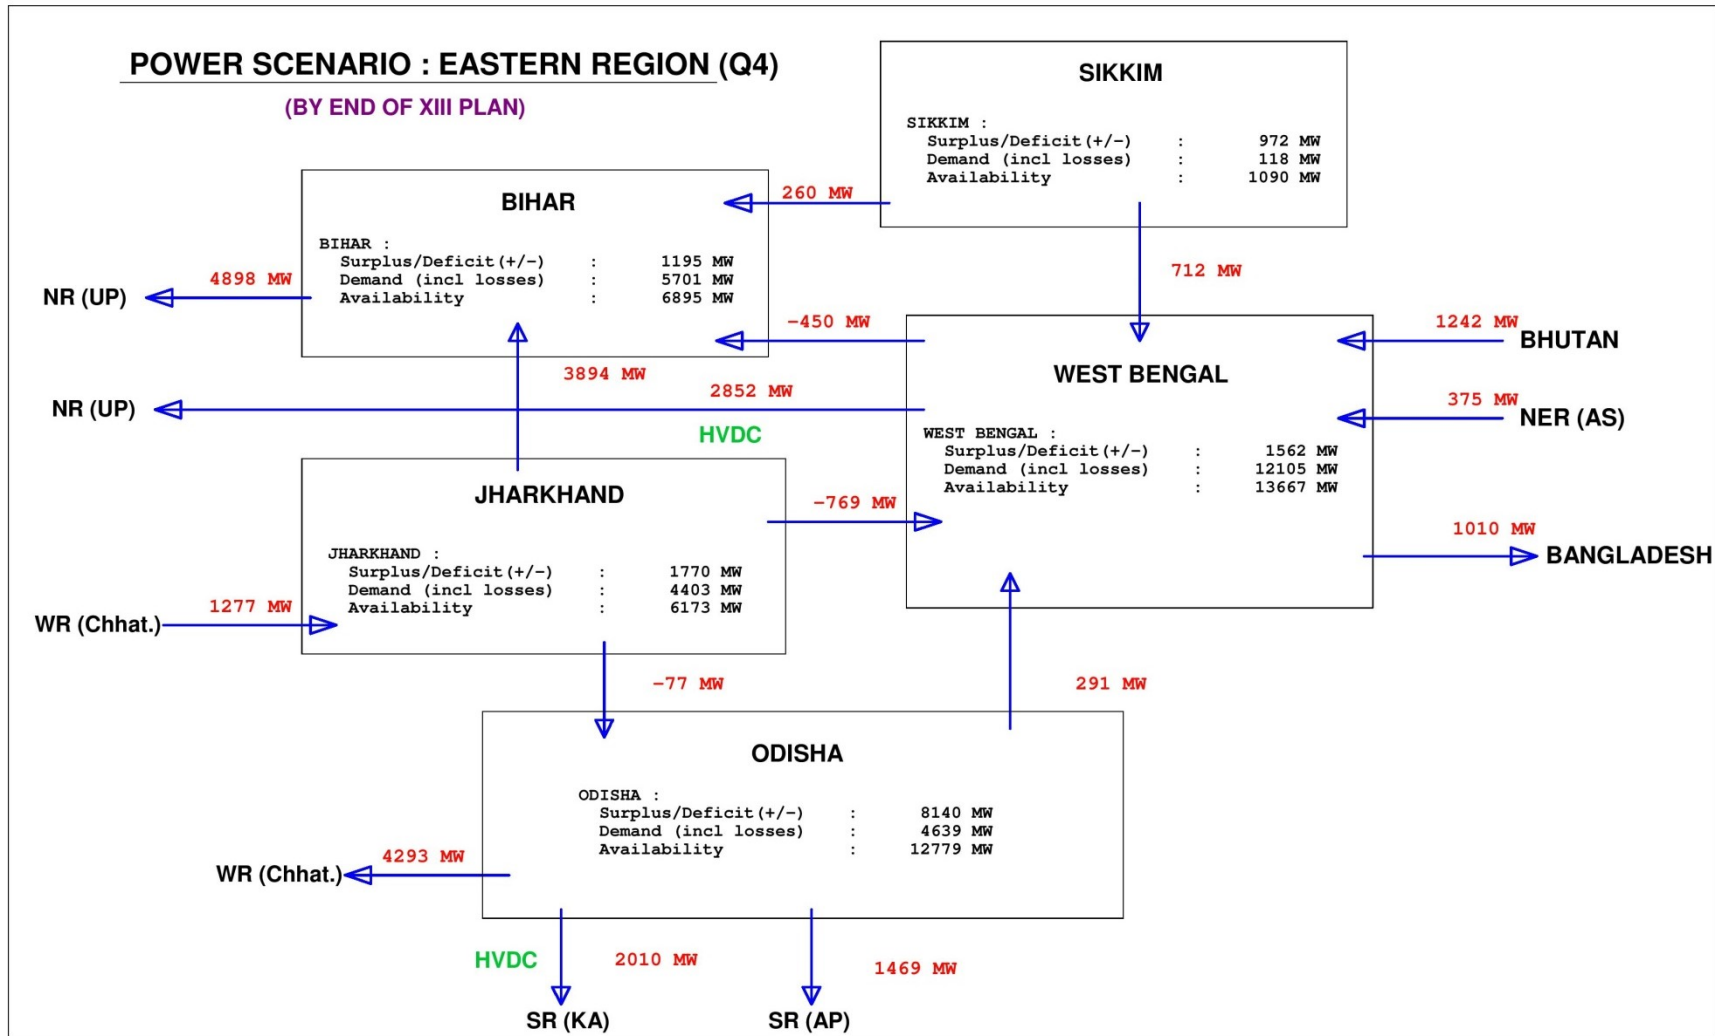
POWER SCENARIO : EASTERN REGION (Q4)

(BY END OF XIII PLAN)

SIKKIM

SIKKIM :
Surplus/Deficit(+/-) : 972 MW
Demand (incl losses) : 118 MW
Availability : 1090 MW

BIHAR

BIHAR :
Surplus/Deficit(+/-) : 1195 MW
Demand (incl losses) : 5701 MW
Availability : 6895 MW

260 MW

712 MW

4898 MW

NR (UP)

-450 MW

1242 MW

BHUTAN

WEST BENGAL

3894 MW

2852 MW

NR (UP)

375 MW

NER (AS)

HVDC

WEST BENGAL :
Surplus/Deficit(+/-) : 1562 MW
Demand (incl losses) : 12105 MW
Availability : 13667 MW

JHARKHAND

-769 MW

JHARKHAND :
Surplus/Deficit(+/-) : 1770 MW
Demand (incl losses) : 4403 MW
Availability : 6173 MW

1010 MW

BANGLADESH

1277 MW

WR (Chhat.)

-77 MW

291 MW

ODISHA

ODISHA :
Surplus/Deficit(+/-) : 8140 MW
Demand (incl losses) : 4639 MW
Availability : 12779 MW

4293 MW

WR (Chhat.)

HVDC

2010 MW

1469 MW

SR (KA)

SR (AP)